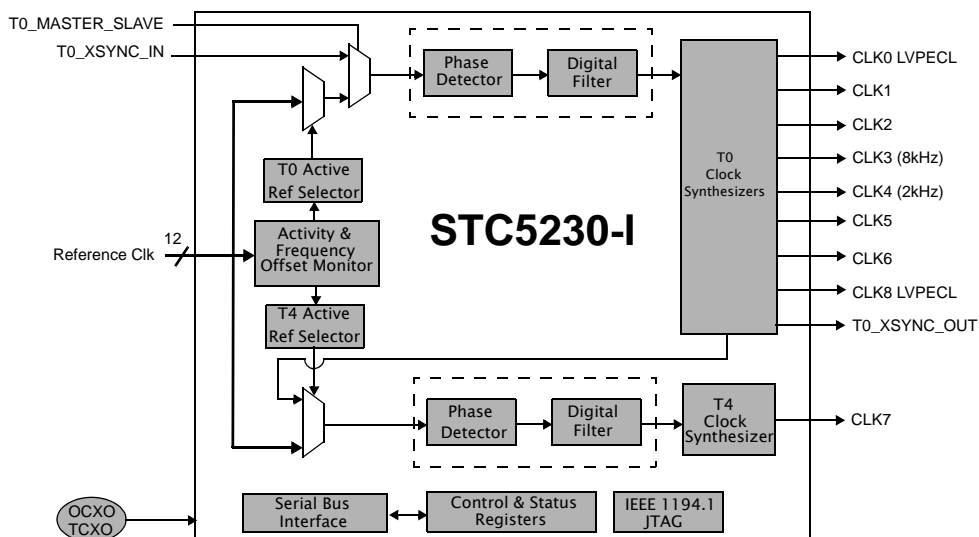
T0_MASTER_SLAVE
T0_XSYNC_IN
Phase Detector
Digital Filter
CLK0 LVPECL
CLK1
CLK2
T0 Clock Synthesizers
CLK3 (8kHz)
CLK4 (2kHz)
T0 Active Ref Selector
CLK5
STC5230-I
12
Reference Clk
Activity & Frequency Offset Monitor
CLK6
CLK8 LVPECL
T4 Active Ref Selector
T0_XSYNC_OUT
Phase Detector
Digital Filter
T4 Clock Synthesizer
CLK7
OCXO TCXO
Serial Bus Interface
Control & Status Registers
IEEE 1194.1 JTAG